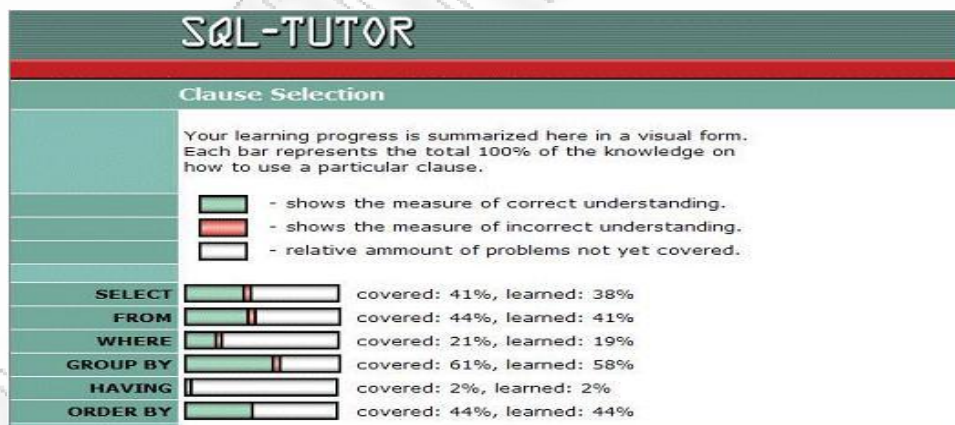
SQL-TUTOR

Clause Selection

Your learning progress is summarized here in a visual form. Each bar represents the total 100% of the knowledge on how to use a particular clause.

- shows the measure of correct understanding.
- shows the measure of incorrect understanding.
- relative ammount of problems not yet covered.

SELECT covered: 41%, learned: 38%
FROM covered: 44%, learned: 41%
WHERE covered: 21%, learned: 19%
GROUP BY covered: 61%, learned: 58%
HAVING covered: 2%, learned: 2%
ORDER BY covered: 44%, learned: 44%